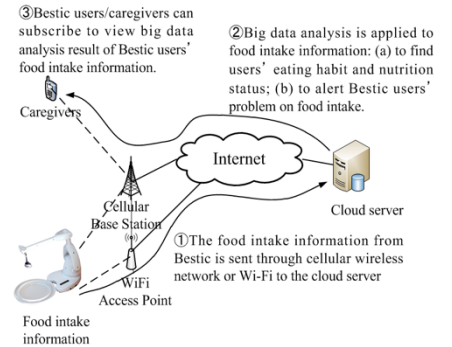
③Bestic users/caregivers can subscribe to view big data analysis result of Bestic users' food intake information.

②Big data analysis is applied to food intake information: (a) to find users' eating habit and nutrition status; (b) to alert Bestic users' problem on food intake.

Caregivers

Internet

Cellular Base Station

Cloud server

①The food intake information from Bestic is sent through cellular wireless network or Wi-Fi to the cloud server

WiFi Access Point

Food intake information